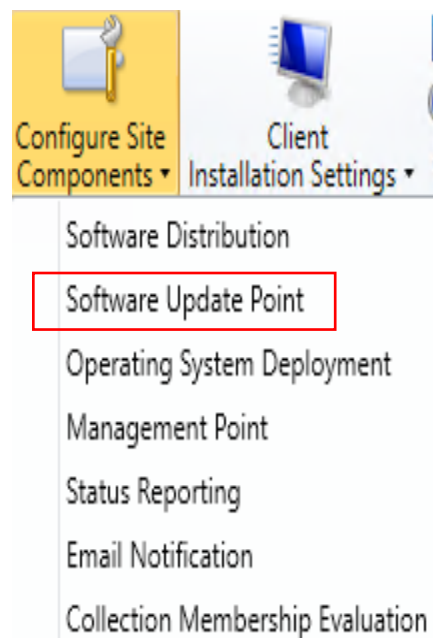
Configure Site Components ▾

Client Installation Settings ▾

Software Distribution

Software Update Point

Operating System Deployment

Management Point

Status Reporting

Email Notification

Collection Membership Evaluation